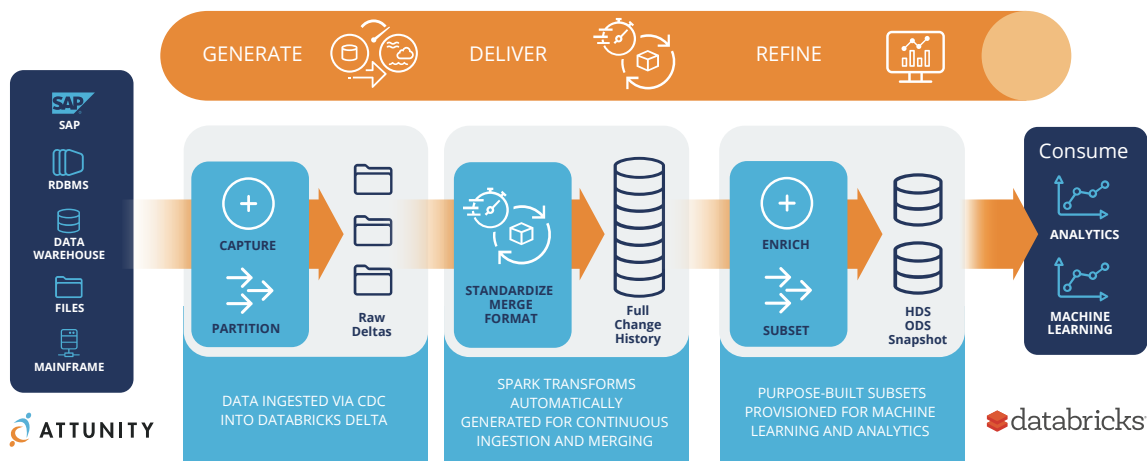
GENERATE

DELIVER

REFINE

SAP

SAP

RDBMS

DATA WAREHOUSE

FILES

MAINFRAME

CAPTURE

PARTITION

Raw Deltas

STANDARDIZE MERGE FORMAT

Full Change History

ENRICH

SUBSET

HDS ODS Snapshot

Consume

ANALYTICS

MACHINE LEARNING

DATA INGESTED VIA CDC INTO DATABRICKS DELTA

SPARK TRANSFORMS AUTOMATICALLY GENERATED FOR CONTINUOUS INGESTION AND MERGING

PURPOSE-BUILT SUBSETS PROVISIONED FOR MACHINE LEARNING AND ANALYTICS

ATTUNITY

databricks